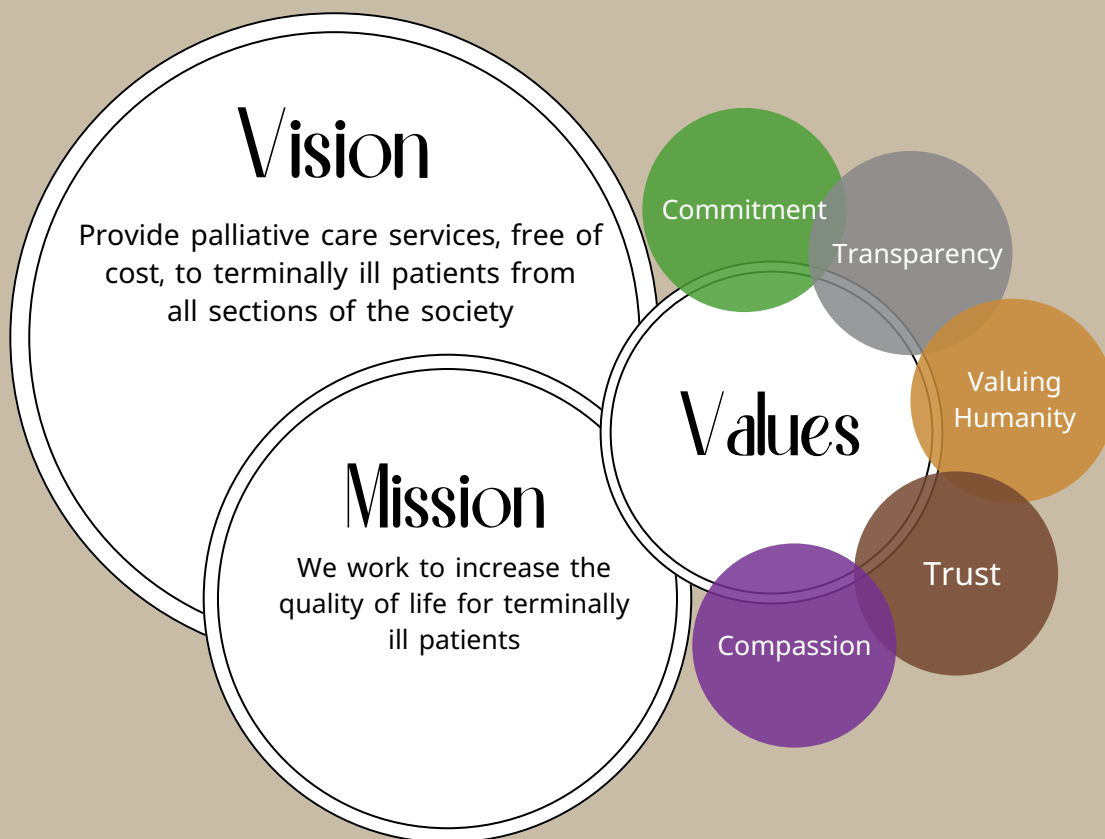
Vision

Provide palliative care services, free of cost, to terminally ill patients from all sections of the society

Mission

We work to increase the quality of life for terminally ill patients

Values

Commitment

Transparency

Valuing Humanity

Trust

Compassion